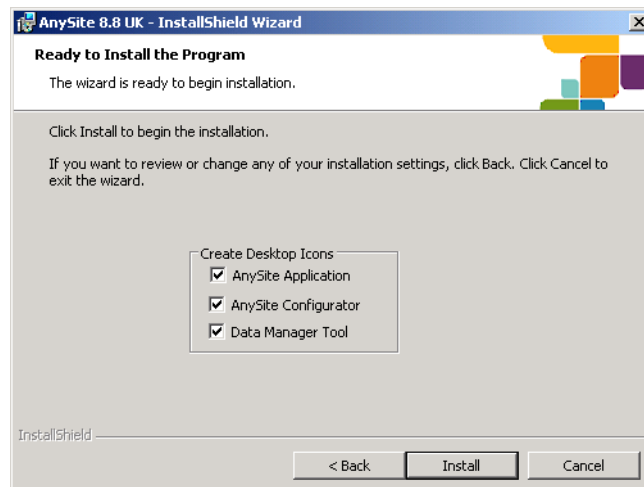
AnySite 8.8 UK - InstallShield Wizard

Ready to Install the Program

The wizard is ready to begin installation.

Click Install to begin the installation.

If you want to review or change any of your installation settings, click Back. Click Cancel to exit the wizard.

Create Desktop Icons

AnySite Application

AnySite Configurator

Data Manager Tool

InstallShield

< Back

Install

Cancel